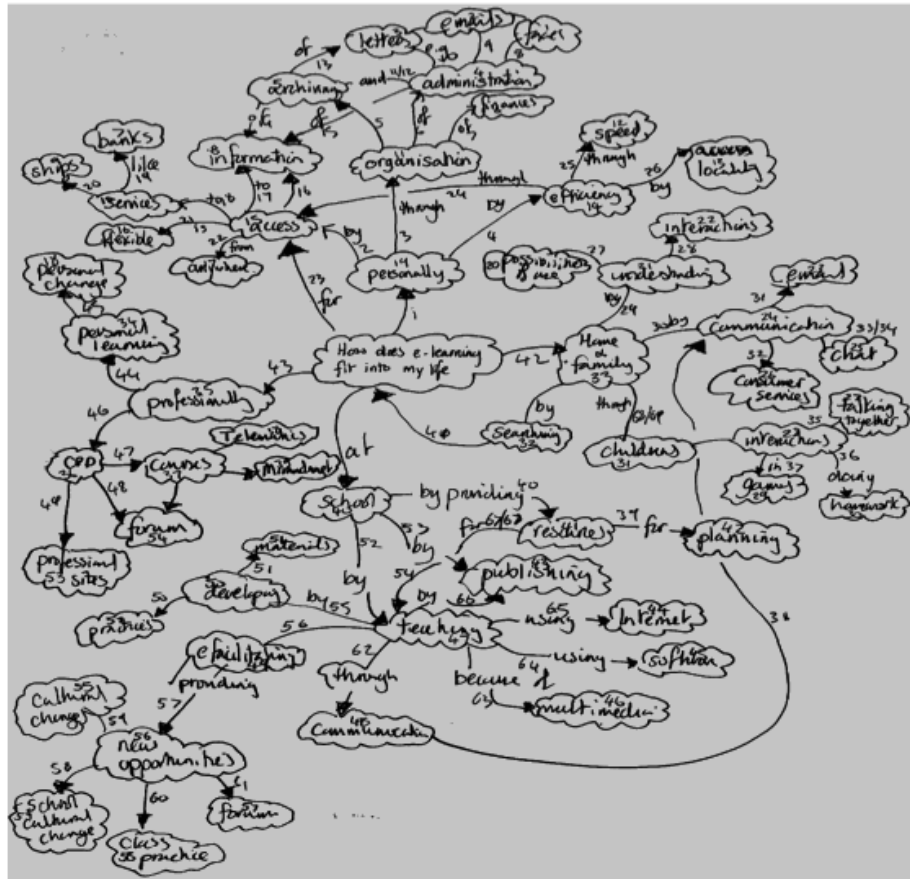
How does e-learning fit into my life

emails
letters
faxes
administration
archiving
organisation
finances
information
banks
shops
like
services
access
flexible
anywhere
from
speed
through
efficiency
access locality
by
through
personally
for
by
possibilities & uses
interactions
understanding
Home & family
communication
email
chat
consumer services
talking together
interactions
games
doing homework
children
through
searching
personal change
personal learning
professionally
CPD
courses
Television
Mindmap
forum
professional sites
school
by providing
resources
for
planning
publishing
materials
developing
practices
teaching
using
Internet
software
multimedia
because
through
communication
e-facilitating
providing
cultural change
new opportunities
school cultural change
class practice
forum
by
at